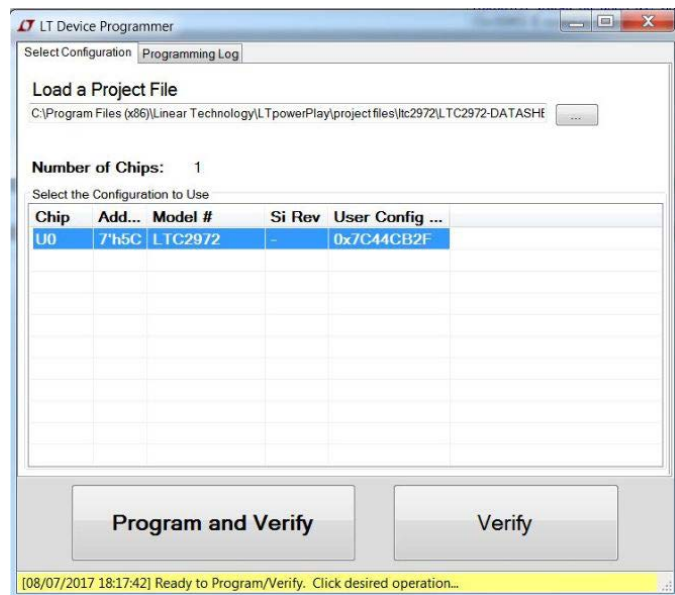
LT Device Programmer

Select Configuration | Programming Log

Load a Project File

C:\Program Files (x86)\Linear Technology\LTpowerPlay\project files\ltc2972\LTC2972-DATASHE

...

Number of Chips: 1

Select the Configuration to Use

| Chip | Add... | Model # | Si Rev | User Config ... |
|---|---|---|---|---|
| U0 | 7'h5C | LTC2972 | - | 0x7C44CB2F |

Program and Verify

Verify

[08/07/2017 18:17:42] Ready to Program/Verify. Click desired operation...